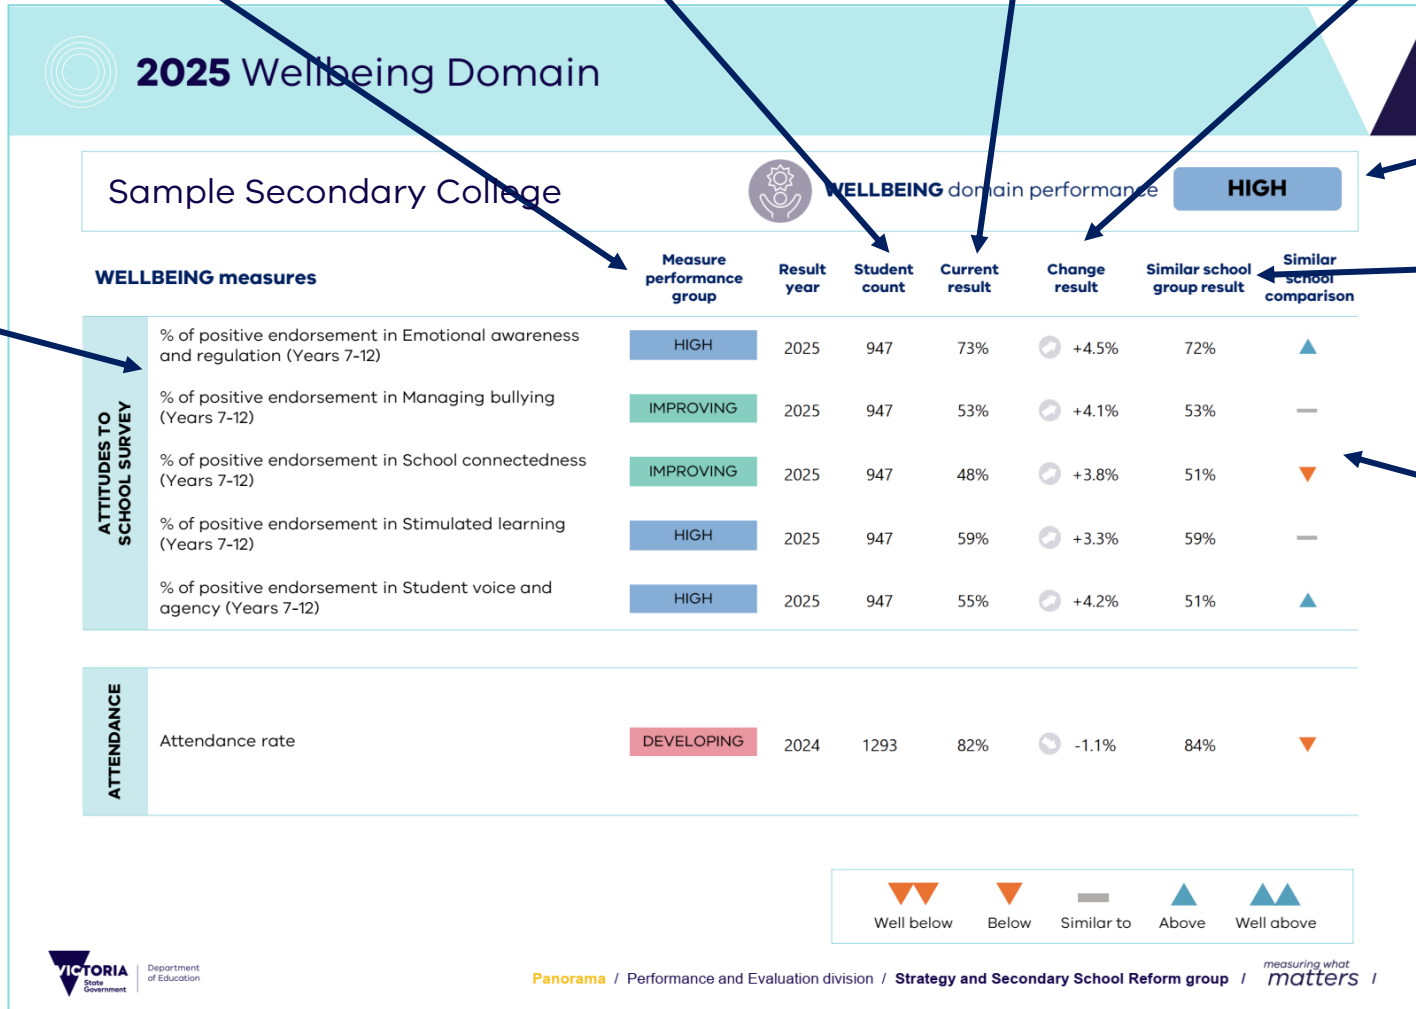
2025 Wellbeing Domain

Sample Secondary College

WELLBEING domain performance HIGH

WELLBEING measures

| | | Measure performance group | Result year | Student count | Current result | Change result | Similar school group result | Similar school comparison |
|---|---|---|---|---|---|---|---|---|
| ATTITUDES TO SCHOOL SURVEY | % of positive endorsement in Emotional awareness and regulation (Years 7-12) | HIGH | 2025 | 947 | 73% | +4.5% | 72% | |
| | % of positive endorsement in Managing bullying (Years 7-12) | IMPROVING | 2025 | 947 | 53% | +4.1% | 53% | |
| | % of positive endorsement in School connectedness (Years 7-12) | IMPROVING | 2025 | 947 | 48% | +3.8% | 51% | |
| | % of positive endorsement in Stimulated learning (Years 7-12) | HIGH | 2025 | 947 | 59% | +3.3% | 59% | |
| | % of positive endorsement in Student voice and agency (Years 7-12) | HIGH | 2025 | 947 | 55% | +4.2% | 51% | |
| ATTENDANCE | Attendance rate | DEVELOPING | 2024 | 1293 | 82% | -1.1% | 84% | |

Well below Below Similar to Above Well above

VICTORIA State Government Department of Education

Panorama / Performance and Evaluation division / Strategy and Secondary School Reform group / measuring what matters /